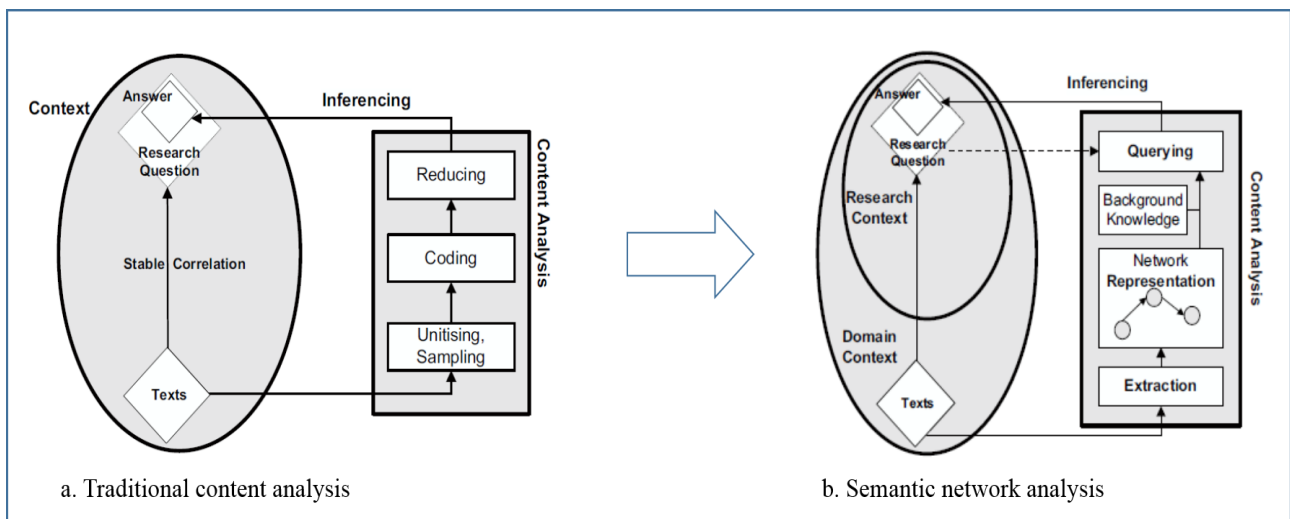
Context

Answer

Research Question

Inferencing

Content Analysis

Reducing

Coding

Stable Correlation

Unitising, Sampling

Texts

a. Traditional content analysis

Inferencing

Answer

Research Question

Querying

Research Context

Background Knowledge

Content Analysis

Network Representation

Domain Context

Texts

Extraction

b. Semantic network analysis